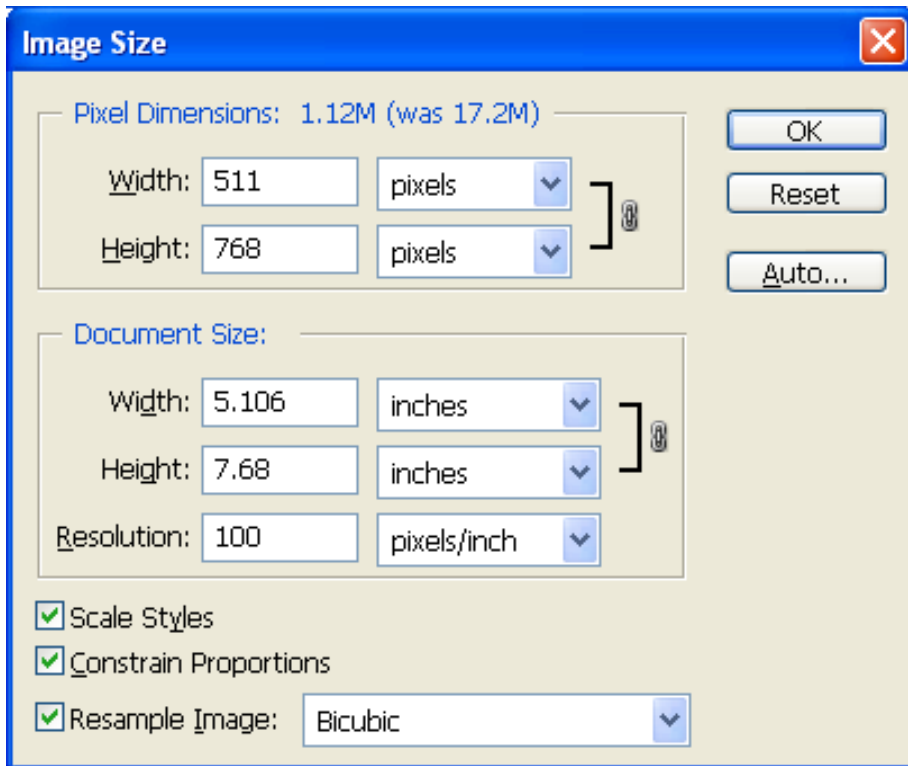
Image Size

Pixel Dimensions: 1.12M (was 17.2M)

Width: 511 pixels

Height: 768 pixels

OK

Reset

Auto...

Document Size:

Width: 5.106 inches

Height: 7.68 inches

Resolution: 100 pixels/inch

Scale Styles

Constrain Proportions

Resample Image: Bicubic